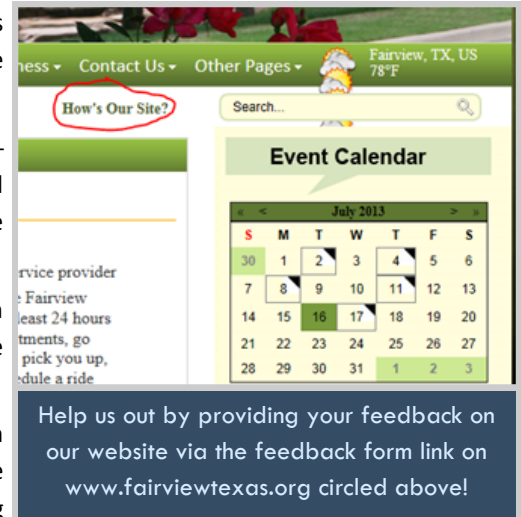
s
e
-
l
e
n
e
n
e
g

ness ▾ Contact Us ▾ Other Pages ▾

Fairview, TX, US
78°F

How's Our Site?

Search...

Event Calendar

« < July 2013 > »

| S | M | T | W | T | F | S |
|---|---|---|---|---|---|---|
| 30 | 1 | 2 | 3 | 4 | 5 | 6 |
| 7 | 8 | 9 | 10 | 11 | 12 | 13 |
| 14 | 15 | 16 | 17 | 18 | 19 | 20 |
| 21 | 22 | 23 | 24 | 25 | 26 | 27 |
| 28 | 29 | 30 | 31 | 1 | 2 | 3 |

rvice provider
e Fairview
least 24 hours
tments, go
pick you up,
edule a ride

Help us out by providing your feedback on our website via the feedback form link on www.fairviewtexas.org circled above!